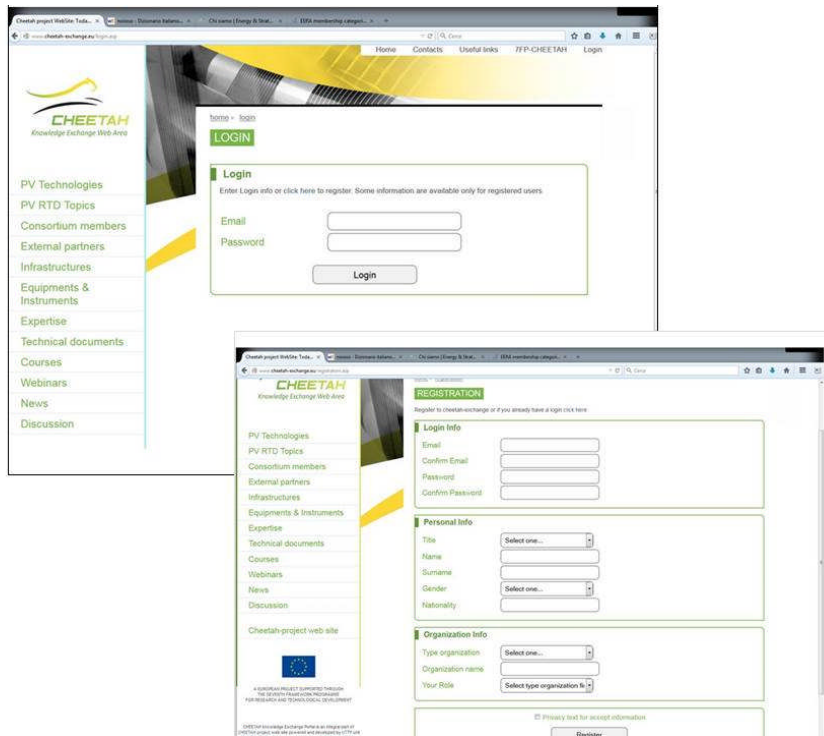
Cheetah project WebSite: Toda... × Dizionario italiano... × Chi siamo | Energy & Strat... × EERA membership categori... × +

www.cheetah-exchange.eu/login.asp

Home Contacts Useful links 7FP-CHEETAH Login

CHEETAH
Knowledge Exchange Web Area

PV Technologies
PV RTD Topics
Consortium members
External partners
Infrastructures
Equipments & Instruments
Expertise
Technical documents
Courses
Webinars
News
Discussion

home › login

LOGIN

Login
Enter Login info or click here to register. Some information are available only for registered users

Email
Password

Login

Cheetah project WebSite: Toda... × Dizionario italiano... × Chi siamo | Energy & Strat... × EERA membership categori... × +

www.cheetah-exchange.eu/registration.asp

CHEETAH
Knowledge Exchange Web Area

PV Technologies
PV RTD Topics
Consortium members
External partners
Infrastructures
Equipments & Instruments
Expertise
Technical documents
Courses
Webinars
News
Discussion

Cheetah-project web site

A EUROPEAN PROJECT SUPPORTED THROUGH THE SEVENTH FRAMEWORK PROGRAMME FOR RESEARCH AND TECHNOLOGICAL DEVELOPMENT

CHEETAH Knowledge Exchange Portal is an integral part of CHEETAH project web site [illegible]

home › registration

REGISTRATION

Register to cheetah-exchange or if you already have a login click here

Login Info
Email
Confirm Email
Password
Confirm Password

Personal Info
Title Select one...
Name
Surname
Gender Select one...
Nationality

Organization Info
Type organization Select one...
Organization name
Your Role Select type organization fi

Privacy text for accept information

Register